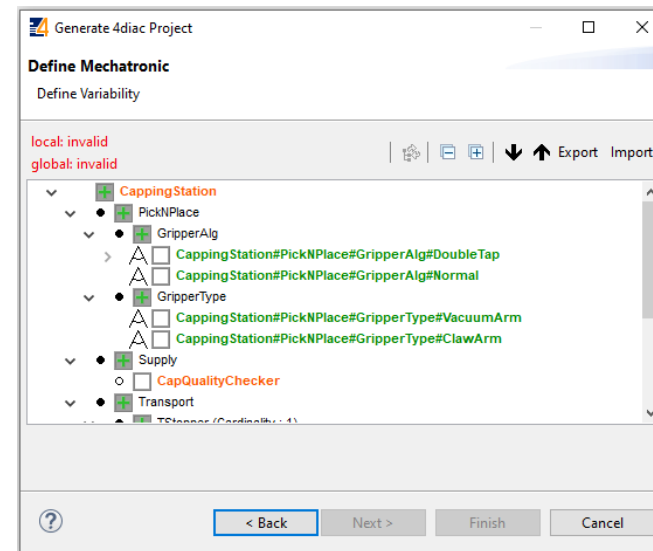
Generate 4diac Project

Define Mechatronic

Define Variability

local: invalid
global: invalid

Export Import

CappingStation
PickNPlace
GripperAlg
CappingStation#PickNPlace#GripperAlg#DoubleTap
CappingStation#PickNPlace#GripperAlg#Normal
GripperType
CappingStation#PickNPlace#GripperType#VacuumArm
CappingStation#PickNPlace#GripperType#ClawArm
Supply
CapQualityChecker
Transport
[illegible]

?

< Back Next > Finish Cancel